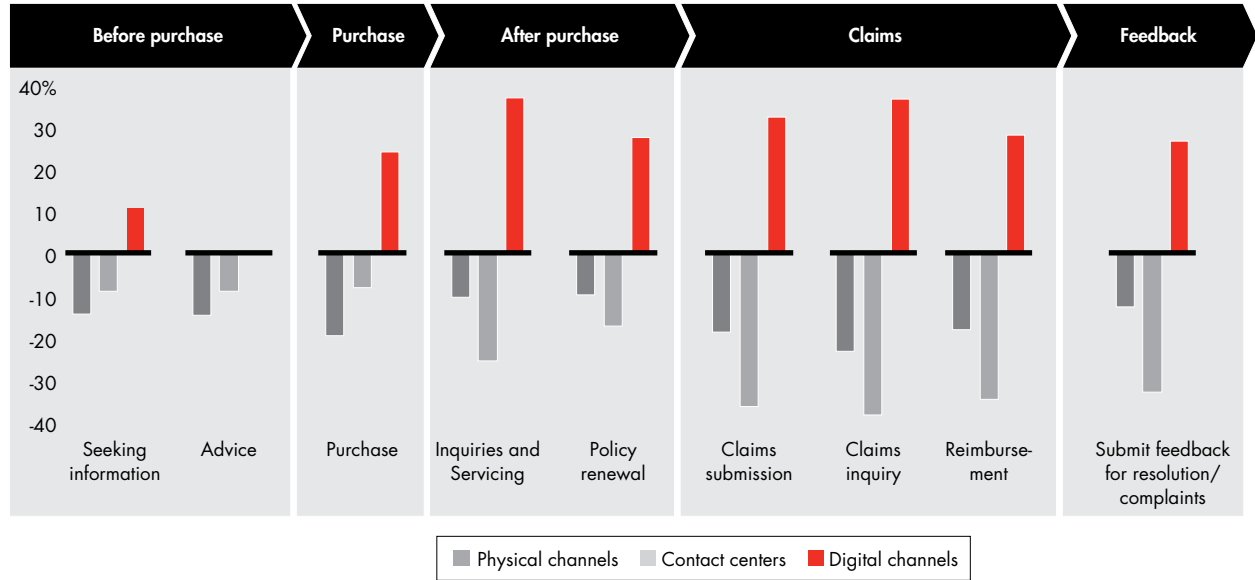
Before purchase | Purchase | After purchase | Claims | Feedback

40%
30
20
10
0
-10
-20
-30
-40

Seeking information
Advice
Purchase
Inquiries and Servicing
Policy renewal
Claims submission
Claims inquiry
Reimbursement
Submit feedback for resolution/ complaints

Physical channels
Contact centers
Digital channels